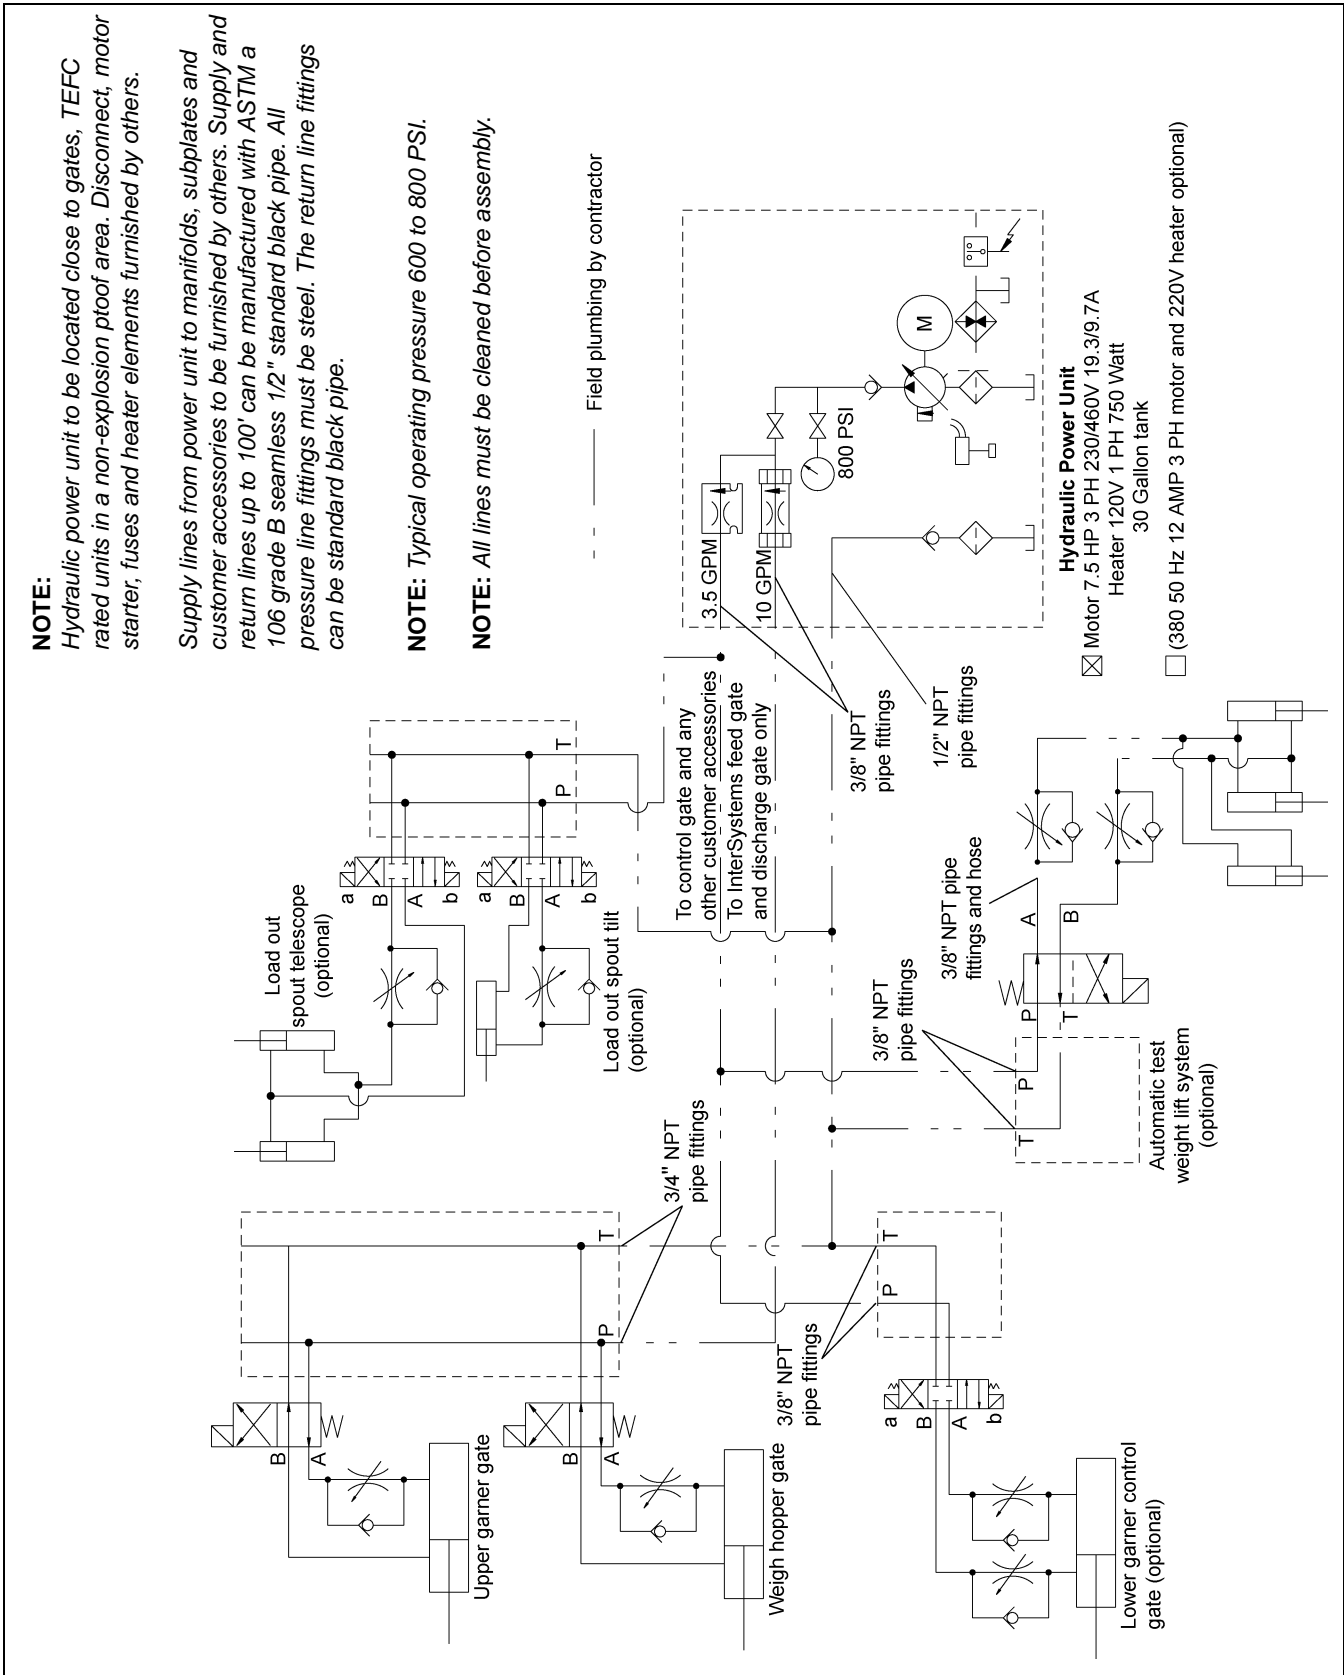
NOTE:
Hydraulic power unit to be located close to gates, TEFC rated units in a non-explosion ptoof area. Disconnect, motor starter, fuses and heater elements furnished by others.

Supply lines from power unit to manifolds, subplates and customer accessories to be furnished by others. Supply and return lines up to 100' can be manufactured with ASTM a 106 grade B seamless 1/2" standard black pipe. All pressure line fittings must be steel. The return line fittings can be standard black pipe.

NOTE: Typical operating pressure 600 to 800 PSI.

NOTE: All lines must be cleaned before assembly.

Field plumbing by contractor

M

800 PSI

3.5 GPM

10 GPM

Hydraulic Power Unit
Motor 7.5 HP 3 PH 230/460V 19.3/9.7A
Heater 120V 1 PH 750 Watt
30 Gallon tank

(380 50 Hz 12 AMP 3 PH motor and 220V heater optional)

3/8" NPT pipe fittings

1/2" NPT pipe fittings

To control gate and any other customer accessories

To InterSystems feed gate and discharge gate only

T

P

a B A b

a B A b

Load out spout telescope (optional)

Load out spout tilt (optional)

3/8" NPT pipe fittings and hose

A

B

P

T

3/8" NPT pipe fittings

P

T

Automatic test weight lift system (optional)

3/4" NPT pipe fittings

T

P

B A

Upper garner gate

B A

Weigh hopper gate

3/8" NPT pipe fittings

T

P

a B A b

Lower garner control gate (optional)